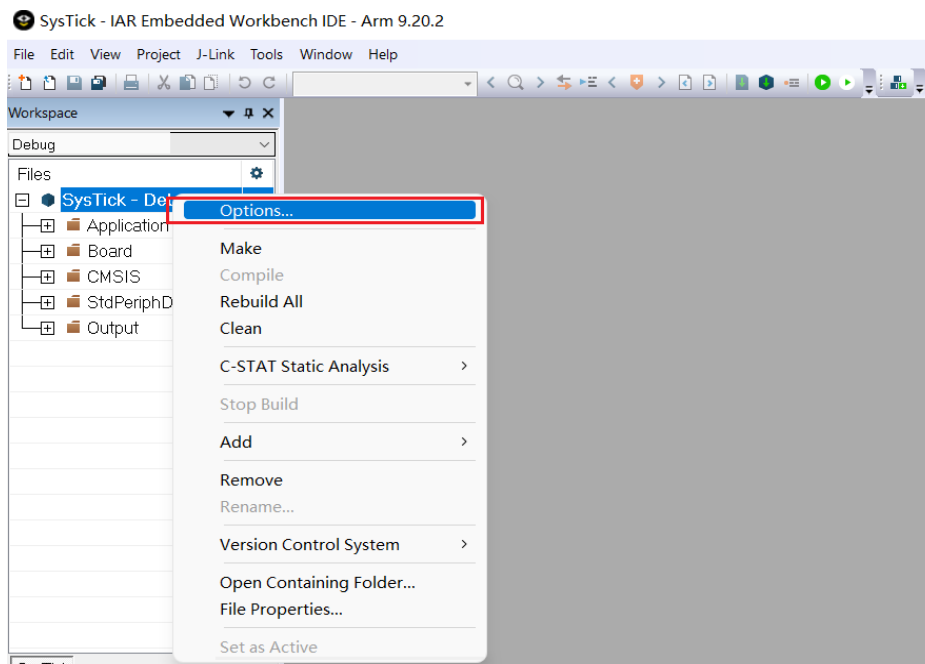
SysTick - IAR Embedded Workbench IDE - Arm 9.20.2

File Edit View Project J-Link Tools Window Help

Workspace

Debug

Files

SysTick - Deb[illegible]

Application

Board

CMSIS

StdPeriphD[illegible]

Output

Options...

Make

Compile

Rebuild All

Clean

C-STAT Static Analysis

Stop Build

Add

Remove

Rename...

Version Control System

Open Containing Folder...

File Properties...

Set as Active